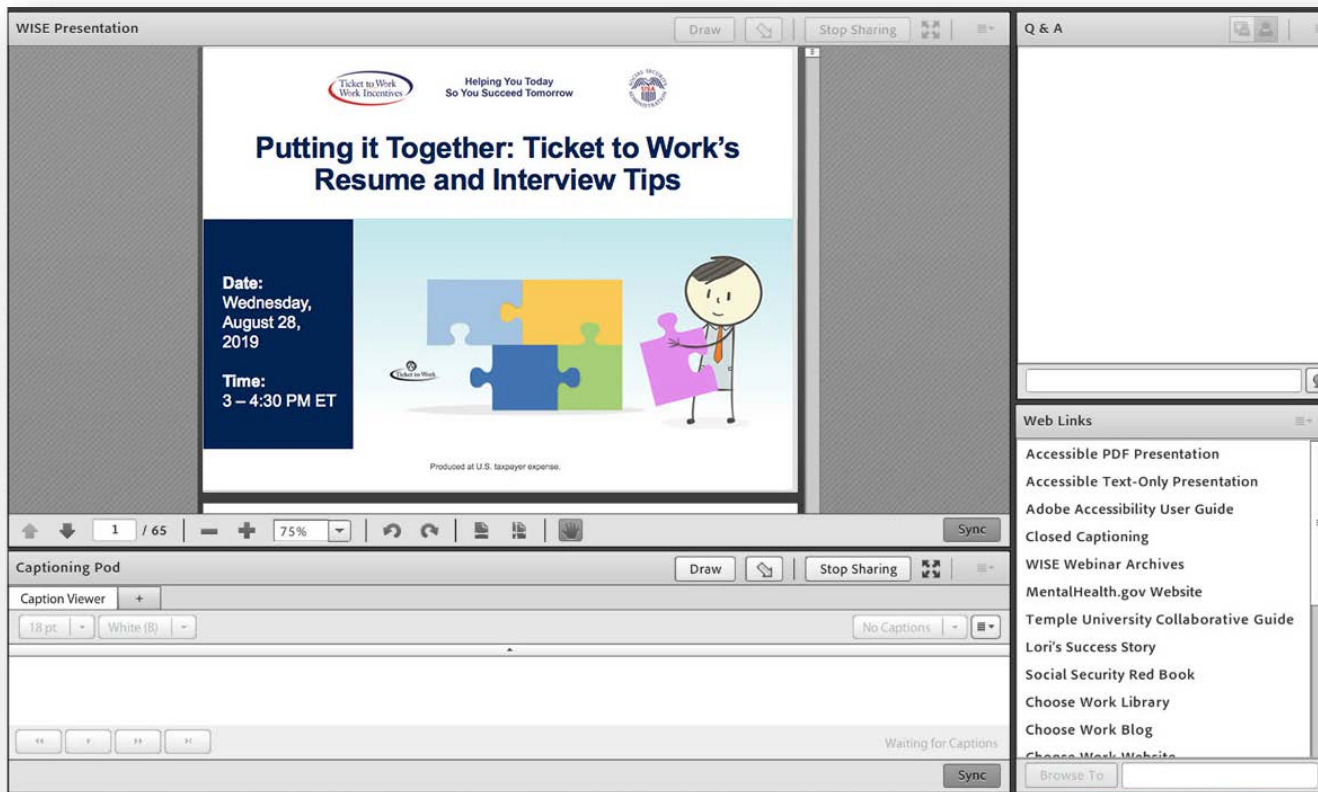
WISE Presentation

Draw

Stop Sharing

Ticket to Work Work Incentives

Helping You Today So You Succeed Tomorrow

Putting it Together: Ticket to Work's Resume and Interview Tips

Date: Wednesday, August 28, 2019

Time: 3 – 4:30 PM ET

Ticket to Work

Produced at U.S. taxpayer expense.

1 / 65

75%

Sync

Captioning Pod

Draw

Stop Sharing

Caption Viewer

+

18 pt

White (B)

No Captions

Waiting for Captions

Sync

Q & A

Web Links

Accessible PDF Presentation

Accessible Text-Only Presentation

Adobe Accessibility User Guide

Closed Captioning

WISE Webinar Archives

MentalHealth.gov Website

Temple University Collaborative Guide

Lori's Success Story

Social Security Red Book

Choose Work Library

Choose Work Blog

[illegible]

Browse To